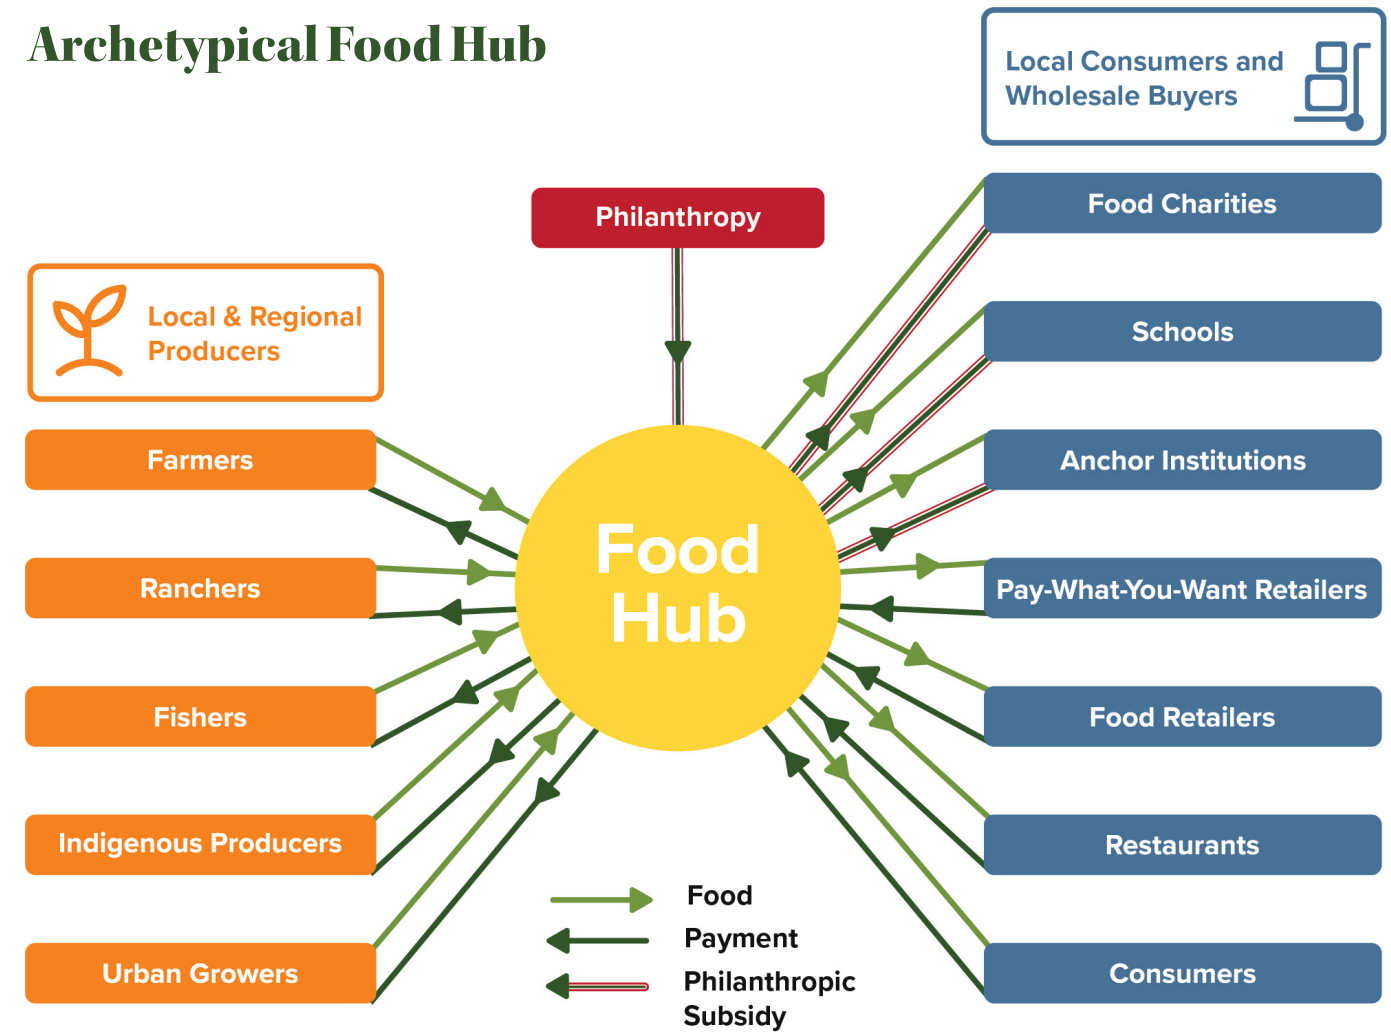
Archetypical Food Hub

Local Consumers and Wholesale Buyers

Philanthropy

Local & Regional Producers

Farmers

Ranchers

Fishers

Indigenous Producers

Urban Growers

Food Hub

Food Charities

Schools

Anchor Institutions

Pay-What-You-Want Retailers

Food Retailers

Restaurants

Consumers

Food

Payment

Philanthropic Subsidy